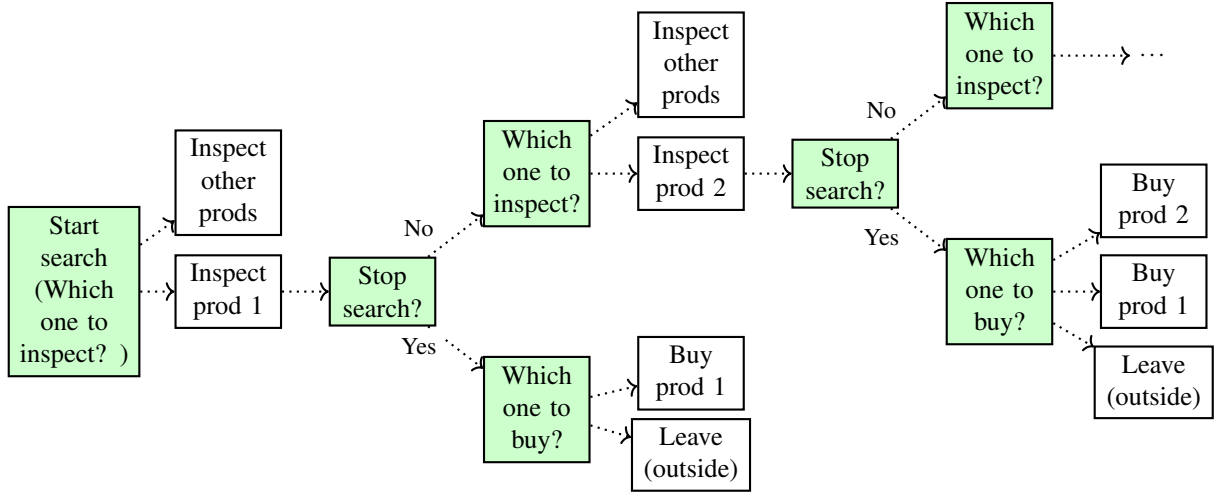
Start search (Which one to inspect? )

Inspect other prods

Inspect prod 1

Stop search?

No

Yes

Which one to inspect?

Inspect other prods

Inspect prod 2

Which one to buy?

Buy prod 1

Leave (outside)

Stop search?

No

Yes

Which one to inspect?

…

Which one to buy?

Buy prod 2

Buy prod 1

Leave (outside)